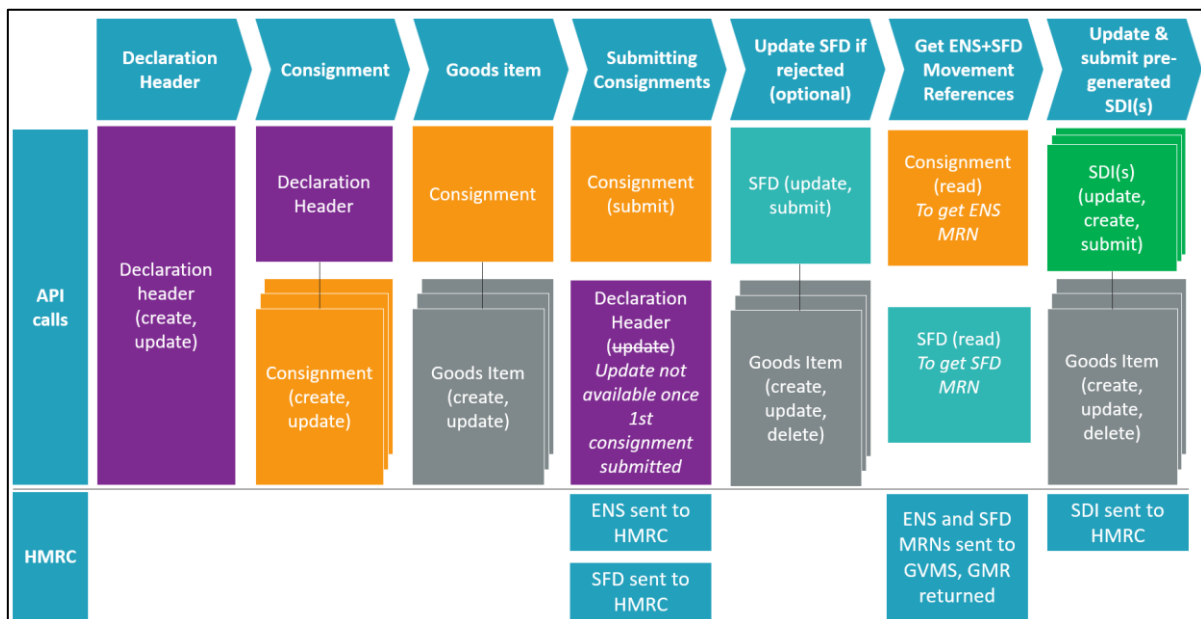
Declaration Header

Consignment

Goods item

Submitting Consignments

Update SFD if rejected (optional)

Get ENS+SFD Movement References

Update & submit pre-generated SDI(s)

API calls

Declaration header (create, update)

Declaration Header

Consignment (create, update)

Consignment

Goods Item (create, update)

Consignment (submit)

Declaration Header (~~update~~) *Update not available once 1st consignment submitted*

SFD (update, submit)

Goods Item (create, update, delete)

Consignment (read) *To get ENS MRN*

SFD (read) *To get SFD MRN*

SDI(s) (update, create, submit)

Goods Item (create, update, delete)

HMRC

ENS sent to HMRC

SFD sent to HMRC

ENS and SFD MRNs sent to GVMS, GMR returned

SDI sent to HMRC